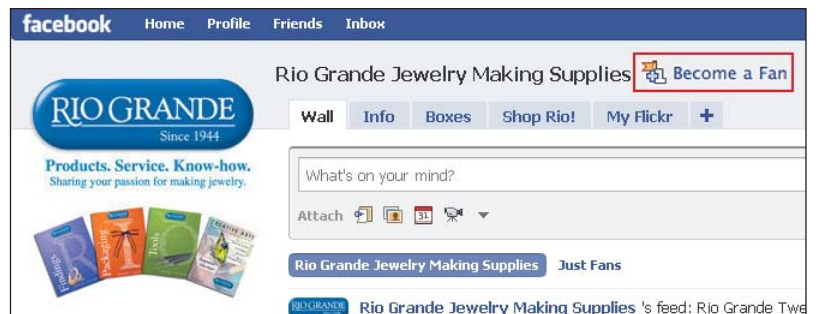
facebook Home Profile Friends Inbox

RIO GRANDE
Since 1944

Products. Service. Know-how.
Sharing your passion for making jewelry.

Findings Packaging Tools CREATIVE ARTS

Rio Grande Jewelry Making Supplies Become a Fan

Wall Info Boxes Shop Rio! My Flickr +

What's on your mind?

Attach 31

Rio Grande Jewelry Making Supplies Just Fans

RIO GRANDE Rio Grande Jewelry Making Supplies 's feed: Rio Grande Twe